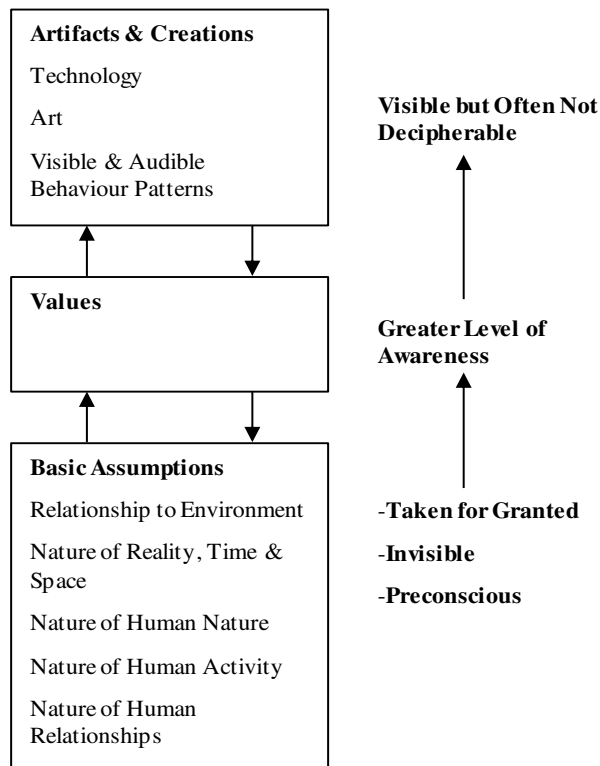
Artifacts & Creations

Technology

Art

Visible & Audible Behaviour Patterns

Visible but Often Not Decipherable

Values

Greater Level of Awareness

Basic Assumptions

Relationship to Environment

Nature of Reality, Time & Space

Nature of Human Nature

Nature of Human Activity

Nature of Human Relationships

-Taken for Granted

-Invisible

-Preconscious